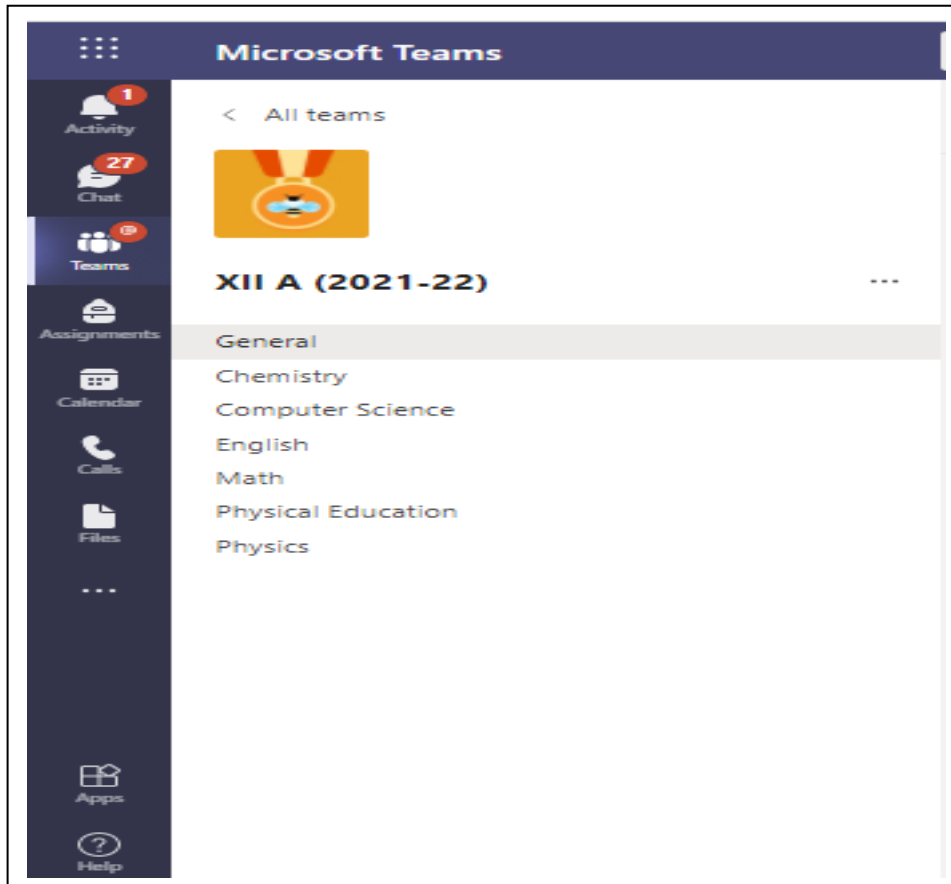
Microsoft Teams

1
Activity
27
Chat
@
Teams
Assignments
Calendar
Calls
Files
...
Apps
Help

< All teams

XII A (2021-22)

...

General
Chemistry
Computer Science
English
Math
Physical Education
Physics